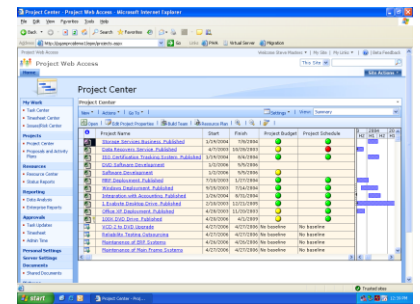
Project Center - Project Web Access - Microsoft Internet Explorer

File Edit View Favorites Tools Help

Back Search Favorites

Address http://pjsgdepnvabhme/sites/pwa/projects.aspx Go Links Pink Virtual Server Migration

Project Web Access

Welcome Steve Masters | My Site | My Links | Give Feedback

Project Web Access

This Site

Site Actions

Home

Project Center

My Work
• Task Center
• Timesheet Center
• Issues/Risk Center

Projects
• Project Center
• Proposals and Activity Plans

Resources
• Resource Center
• Status Reports

Reporting
• Data Analysis
• Enterprise Reports

Approvals
• Task Updates
• Timesheet
• Admin Time

Personal Settings
Server Settings
Documents
• Shared Documents

Project Center

New Actions Go To

Settings View: Summary

Open Edit Project Properties Build Team Resource Plan

| Project Name | Start | Finish | Project Budget | Project Schedule |
|---|---|---|---|---|
| Storage Services Business, Published | 1/24/2006 | 7/6/2006 | | |
| Data Recovery Service, Published | 4/7/2005 | 10/26/2005 | | |
| ISO Certification Tracking System, Published | 1/24/2006 | 7/6/2006 | | |
| DVD Software Development | 1/3/2006 | 5/9/2006 | | |
| Software Development | 1/3/2006 | 5/9/2006 | | |
| ERP Deployment, Published | 7/16/2006 | 1/27/2006 | | |
| Windows Deployment, Published | 9/29/2005 | 7/24/2006 | | |
| Integration with Accounting, Published | 1/26/2006 | 8/31/2006 | | |
| 1 Euclonte Desktop Drive, Published | 2/28/2005 | 12/21/2005 | | |
| Office XP Deployment, Published | 4/28/2005 | 11/20/2005 | | |
| 100X DVD Drive, Published | 4/28/2006 | 4/2/2007 | | |
| VCD 2 to DVD Upgrade | 4/27/2006 | 4/27/2006 | No baseline | No baseline |
| Reliability Testing Outsourcing | 4/27/2006 | 4/27/2006 | No baseline | No baseline |
| Maintenance of ERP Systems | 4/27/2006 | 4/27/2006 | No baseline | No baseline |
| Maintenance of Main Frame Systems | 4/27/2006 | 4/27/2006 | No baseline | No baseline |

Trusted sites

start Project Center - Proj...